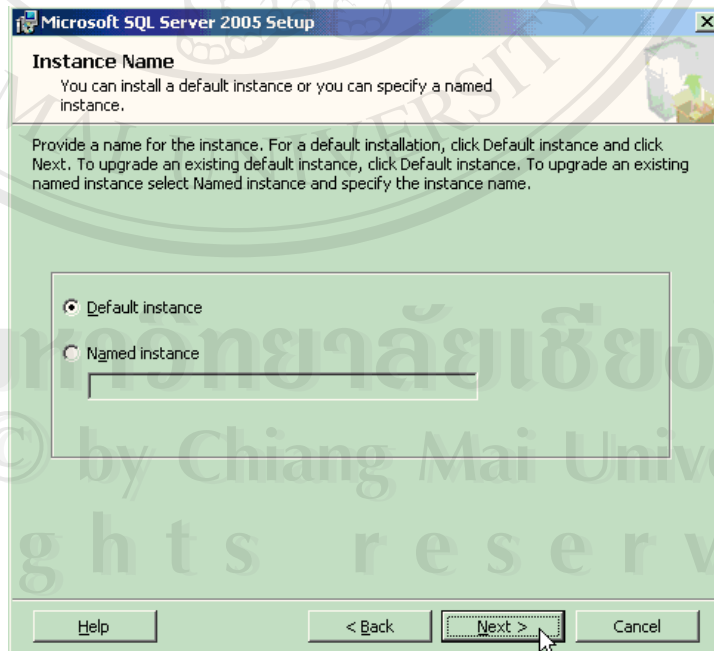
Microsoft SQL Server 2005 Setup

Instance Name
You can install a default instance or you can specify a named instance.

Provide a name for the instance. For a default installation, click Default instance and click Next. To upgrade an existing default instance, click Default instance. To upgrade an existing named instance select Named instance and specify the instance name.

Default instance

Named instance

มหาวิทยาลัยเชียง
© by Chiang Mai Unive
g h t s r e s e r v

Help

< Back

Next >

Cancel